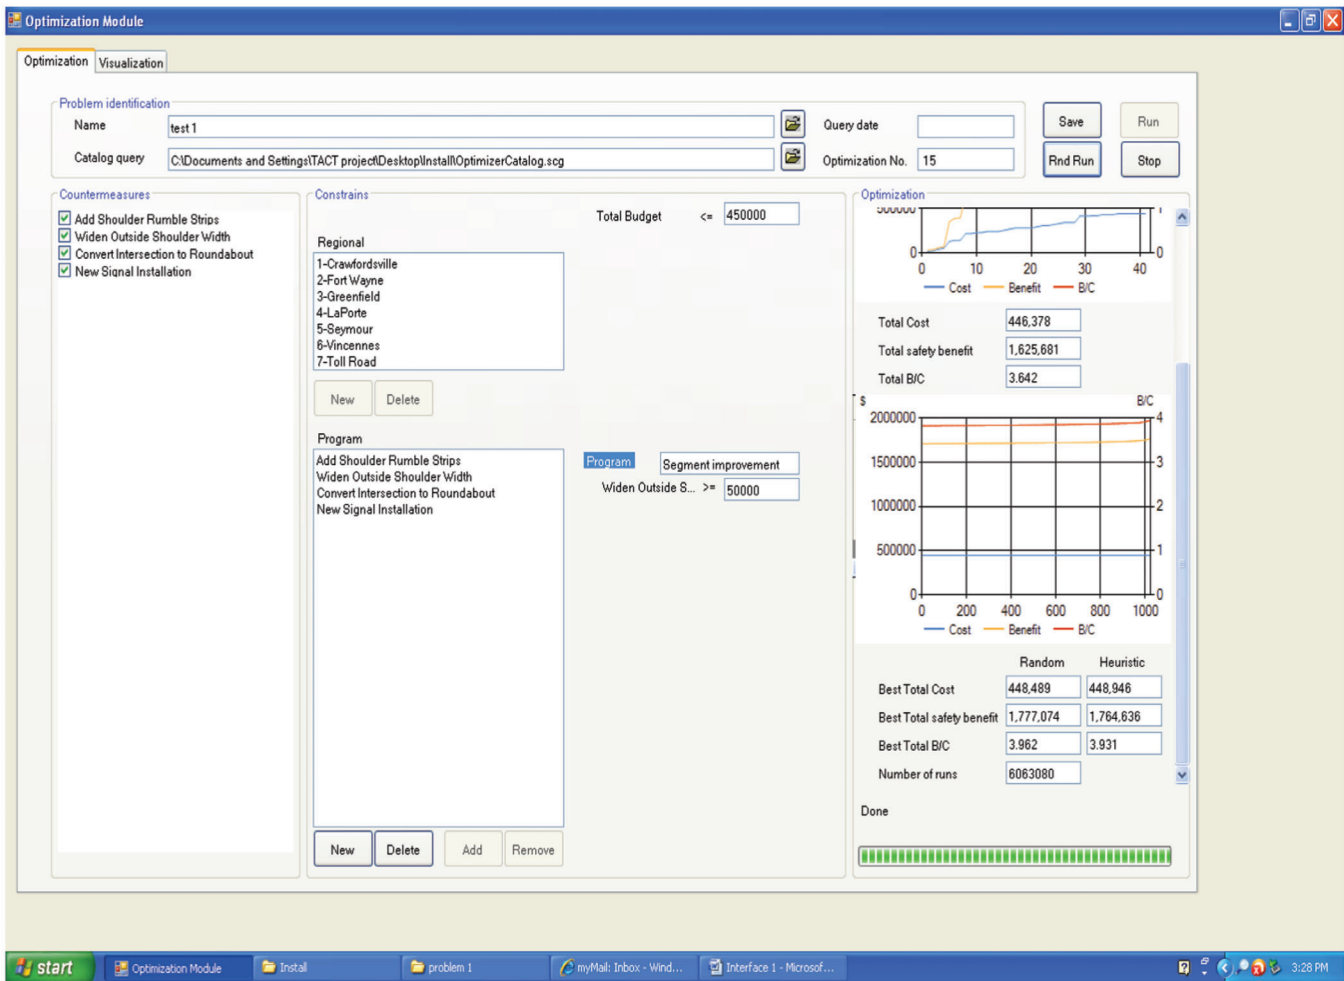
Optimization Module

Optimization | Visualization

Problem identification
Name test 1
Catalog query C:\Documents and Settings\TACT project\Desktop\Install\OptimizerCatalog.scg
Query date
Optimization No. 15
Save
Run
Rnd Run
Stop

Countermeasures
Add Shoulder Rumble Strips
Widen Outside Shoulder Width
Convert Intersection to Roundabout
New Signal Installation

Constrains
Total Budget <= 450000
Regional
1-Crawfordsville
2-Fort Wayne
3-Greenfield
4-LaPorte
5-Seymour
6-Vincennes
7-Toll Road
New Delete
Program
Add Shoulder Rumble Strips
Widen Outside Shoulder Width
Convert Intersection to Roundabout
New Signal Installation
Program Segment improvement
Widen Outside S... >= 50000
New Delete Add Remove

Optimization
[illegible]
0
0 10 20 30 40
0
Cost Benefit B/C
Total Cost 446,378
Total safety benefit 1,625,681
Total B/C 3.642
$ B/C
2000000 4
1500000 3
1000000 2
500000 1
0 0
0 200 400 600 800 1000
Cost Benefit B/C
Random Heuristic
Best Total Cost 448,489 448,946
Best Total safety benefit 1,777,074 1,764,636
Best Total B/C 3.962 3.931
Number of runs 6063080
Done

start Optimization Module Install problem 1 myMail: Inbox - Wind... Interface 1 - Microsof... 3:28 PM